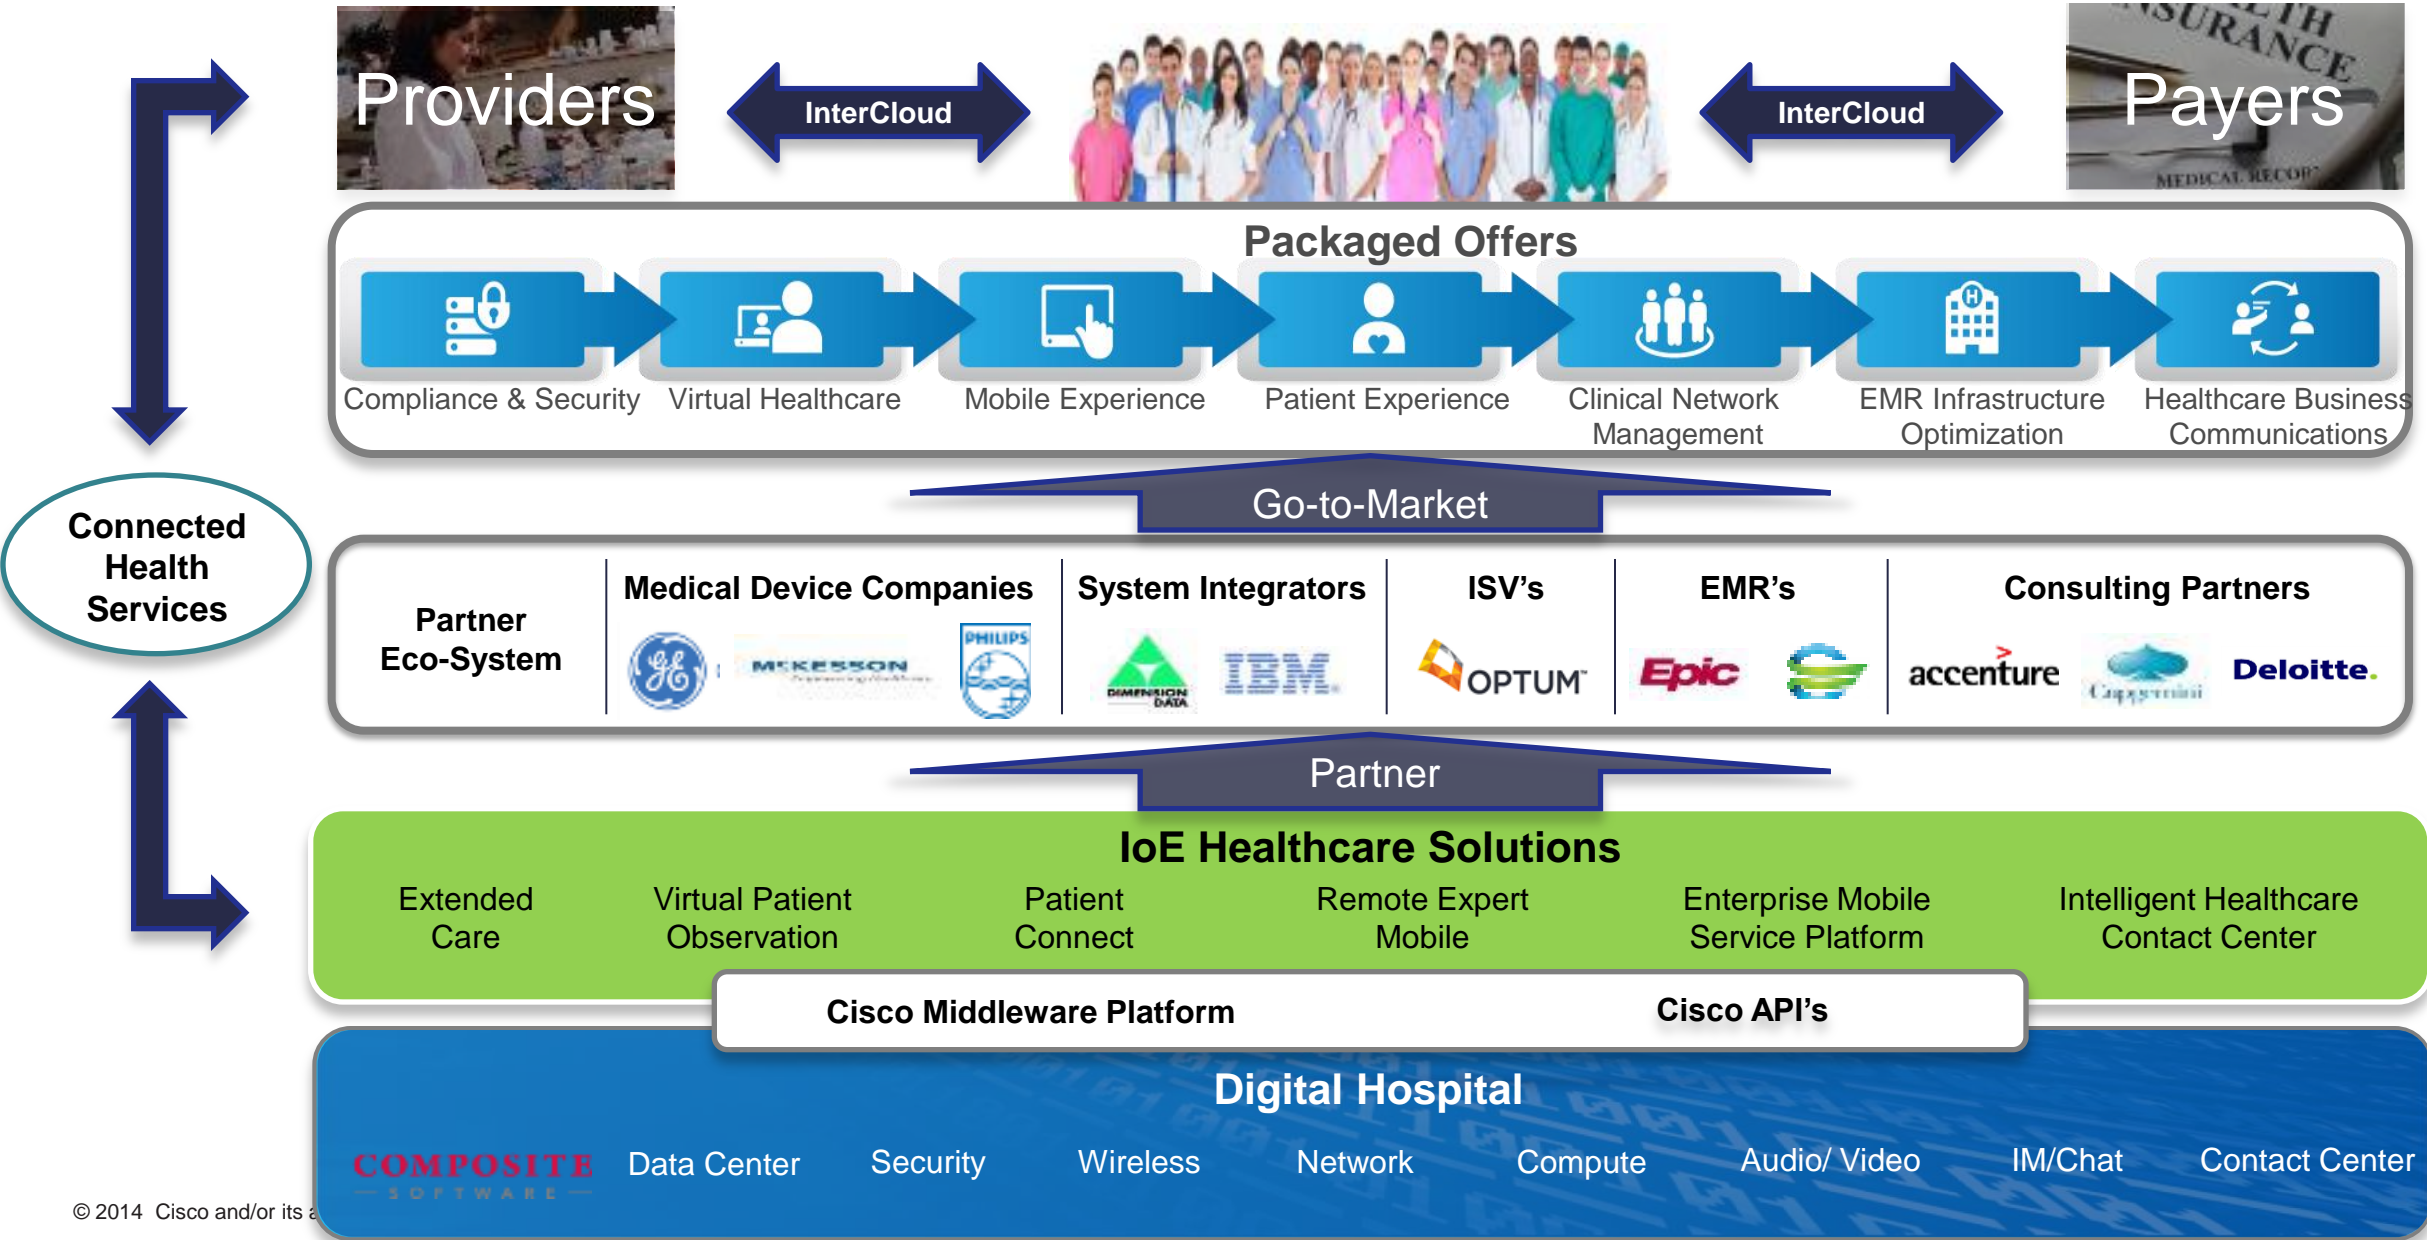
Providers

InterCloud

InterCloud

Payers

HEALTH INSURANCE

MEDICAL RECORD

Packaged Offers

Compliance & Security | Virtual Healthcare | Mobile Experience | Patient Experience | Clinical Network Management | EMR Infrastructure Optimization | Healthcare Business Communications

Go-to-Market

Connected Health Services

Partner Eco-System

Medical Device Companies

GE

MCKESSON

PHILIPS

System Integrators

DIMENSION DATA

IBM

ISV's

OPTUM

EMR's

Epic

Consulting Partners

accenture

Capgemini

Deloitte.

Partner

IoE Healthcare Solutions

Extended Care | Virtual Patient Observation | Patient Connect | Remote Expert Mobile | Enterprise Mobile Service Platform | Intelligent Healthcare Contact Center

Cisco Middleware Platform

Cisco API's

Digital Hospital

COMPOSITE SOFTWARE

Data Center | Security | Wireless | Network | Compute | Audio/ Video | IM/Chat | Contact Center

© 2014 Cisco and/or its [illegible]